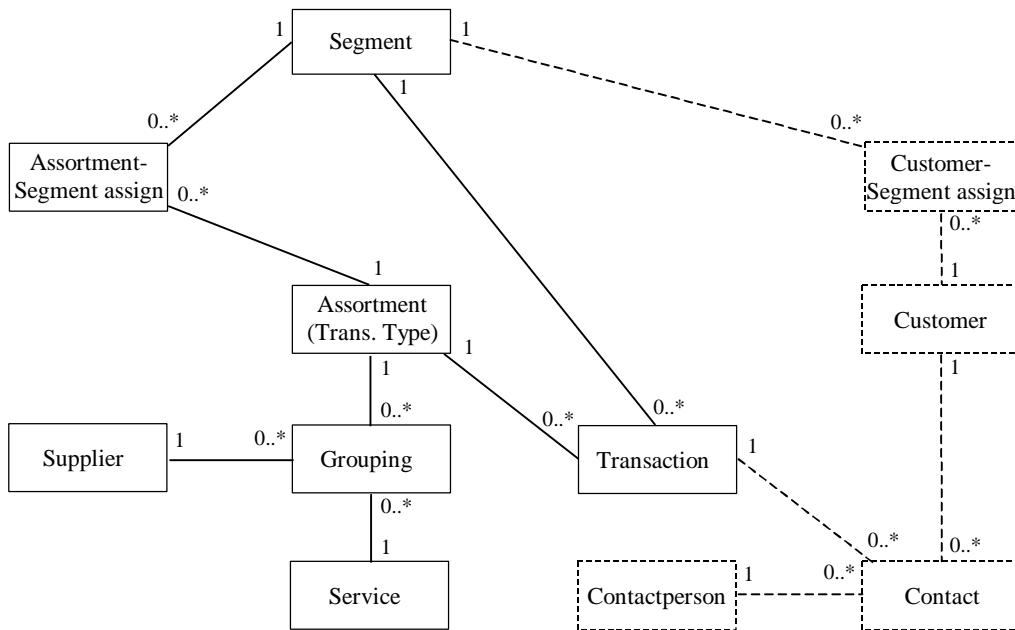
1 Segment 1
1
0..*
0..*
Assortment-Segment assign 0..*
Customer-Segment assign
0..*
1
1
Assortment (Trans. Type)
Customer
1
1
1
0..*
0..*
0..*
Supplier 1
Grouping
Transaction 1
0..*
1
0..*
0..*
Service
Contactperson 1
0..*
Contact